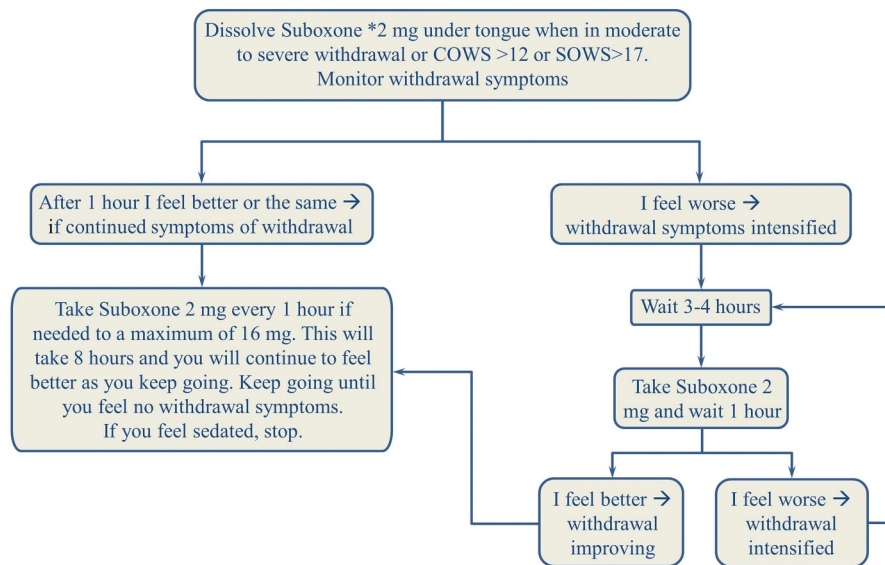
Dissolve Suboxone *2 mg under tongue when in moderate to severe withdrawal or COWS >12 or SOWS>17. Monitor withdrawal symptoms

After 1 hour I feel better or the same → if continued symptoms of withdrawal

I feel worse → withdrawal symptoms intensified

Take Suboxone 2 mg every 1 hour if needed to a maximum of 16 mg. This will take 8 hours and you will continue to feel better as you keep going. Keep going until you feel no withdrawal symptoms. If you feel sedated, stop.

Wait 3-4 hours

Take Suboxone 2 mg and wait 1 hour

I feel better → withdrawal improving

I feel worse → withdrawal intensified